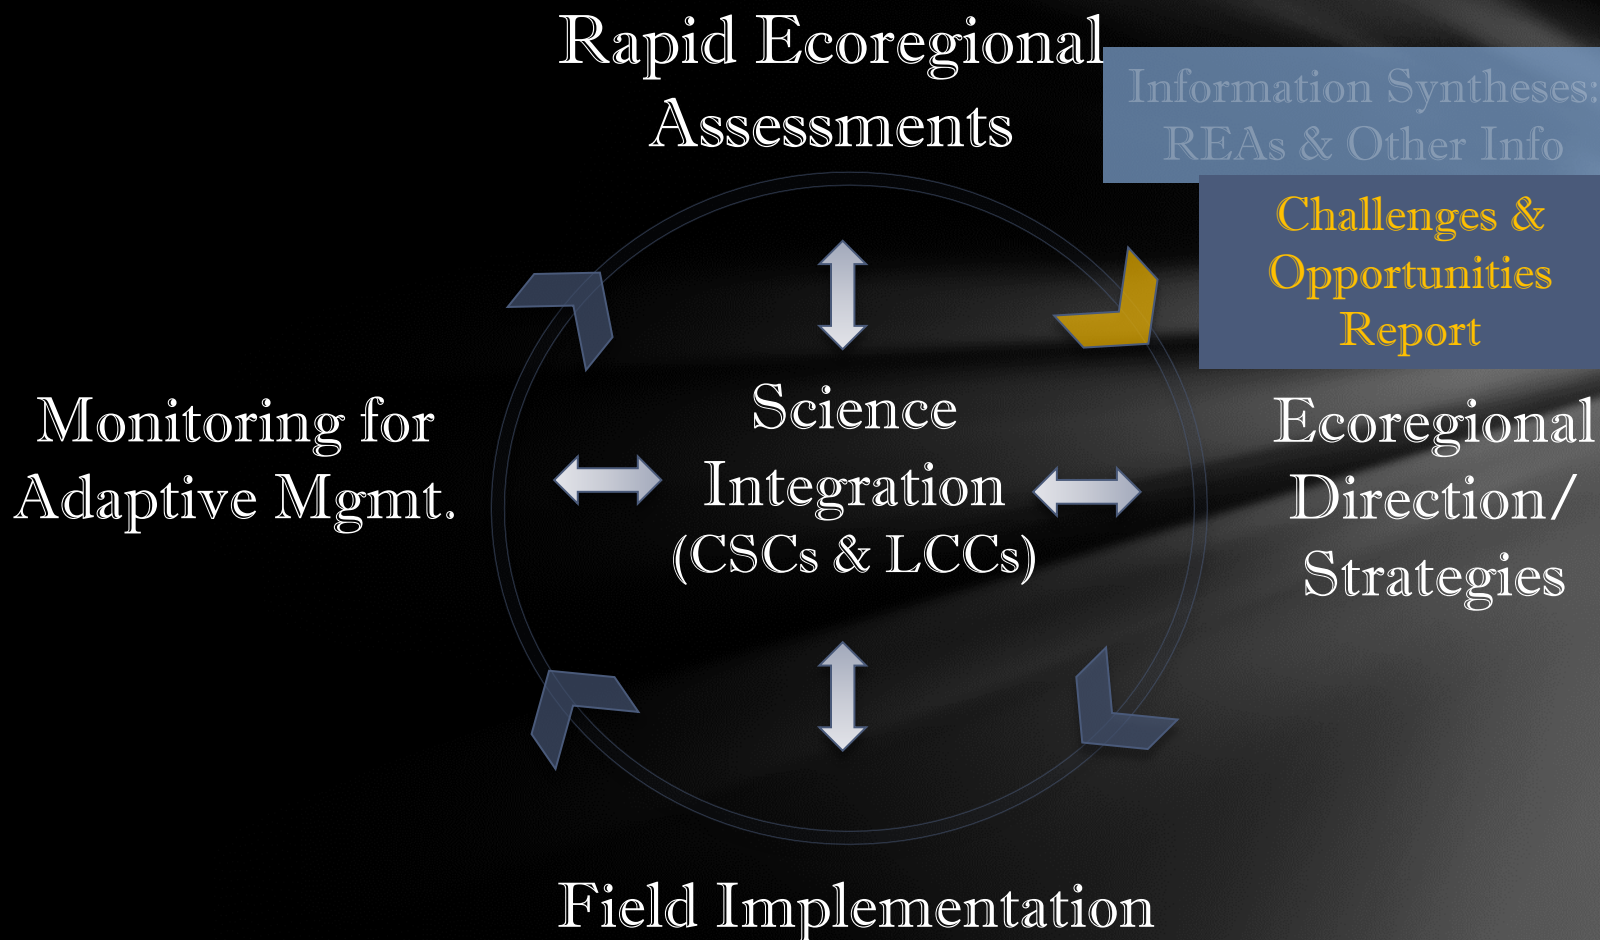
Rapid Ecoregional Assessments

Information Syntheses: REAs & Other Info

Challenges & Opportunities Report

Monitoring for Adaptive Mgmt.

Science Integration (CSCs & LCCs)

Ecoregional Direction/ Strategies

Field Implementation